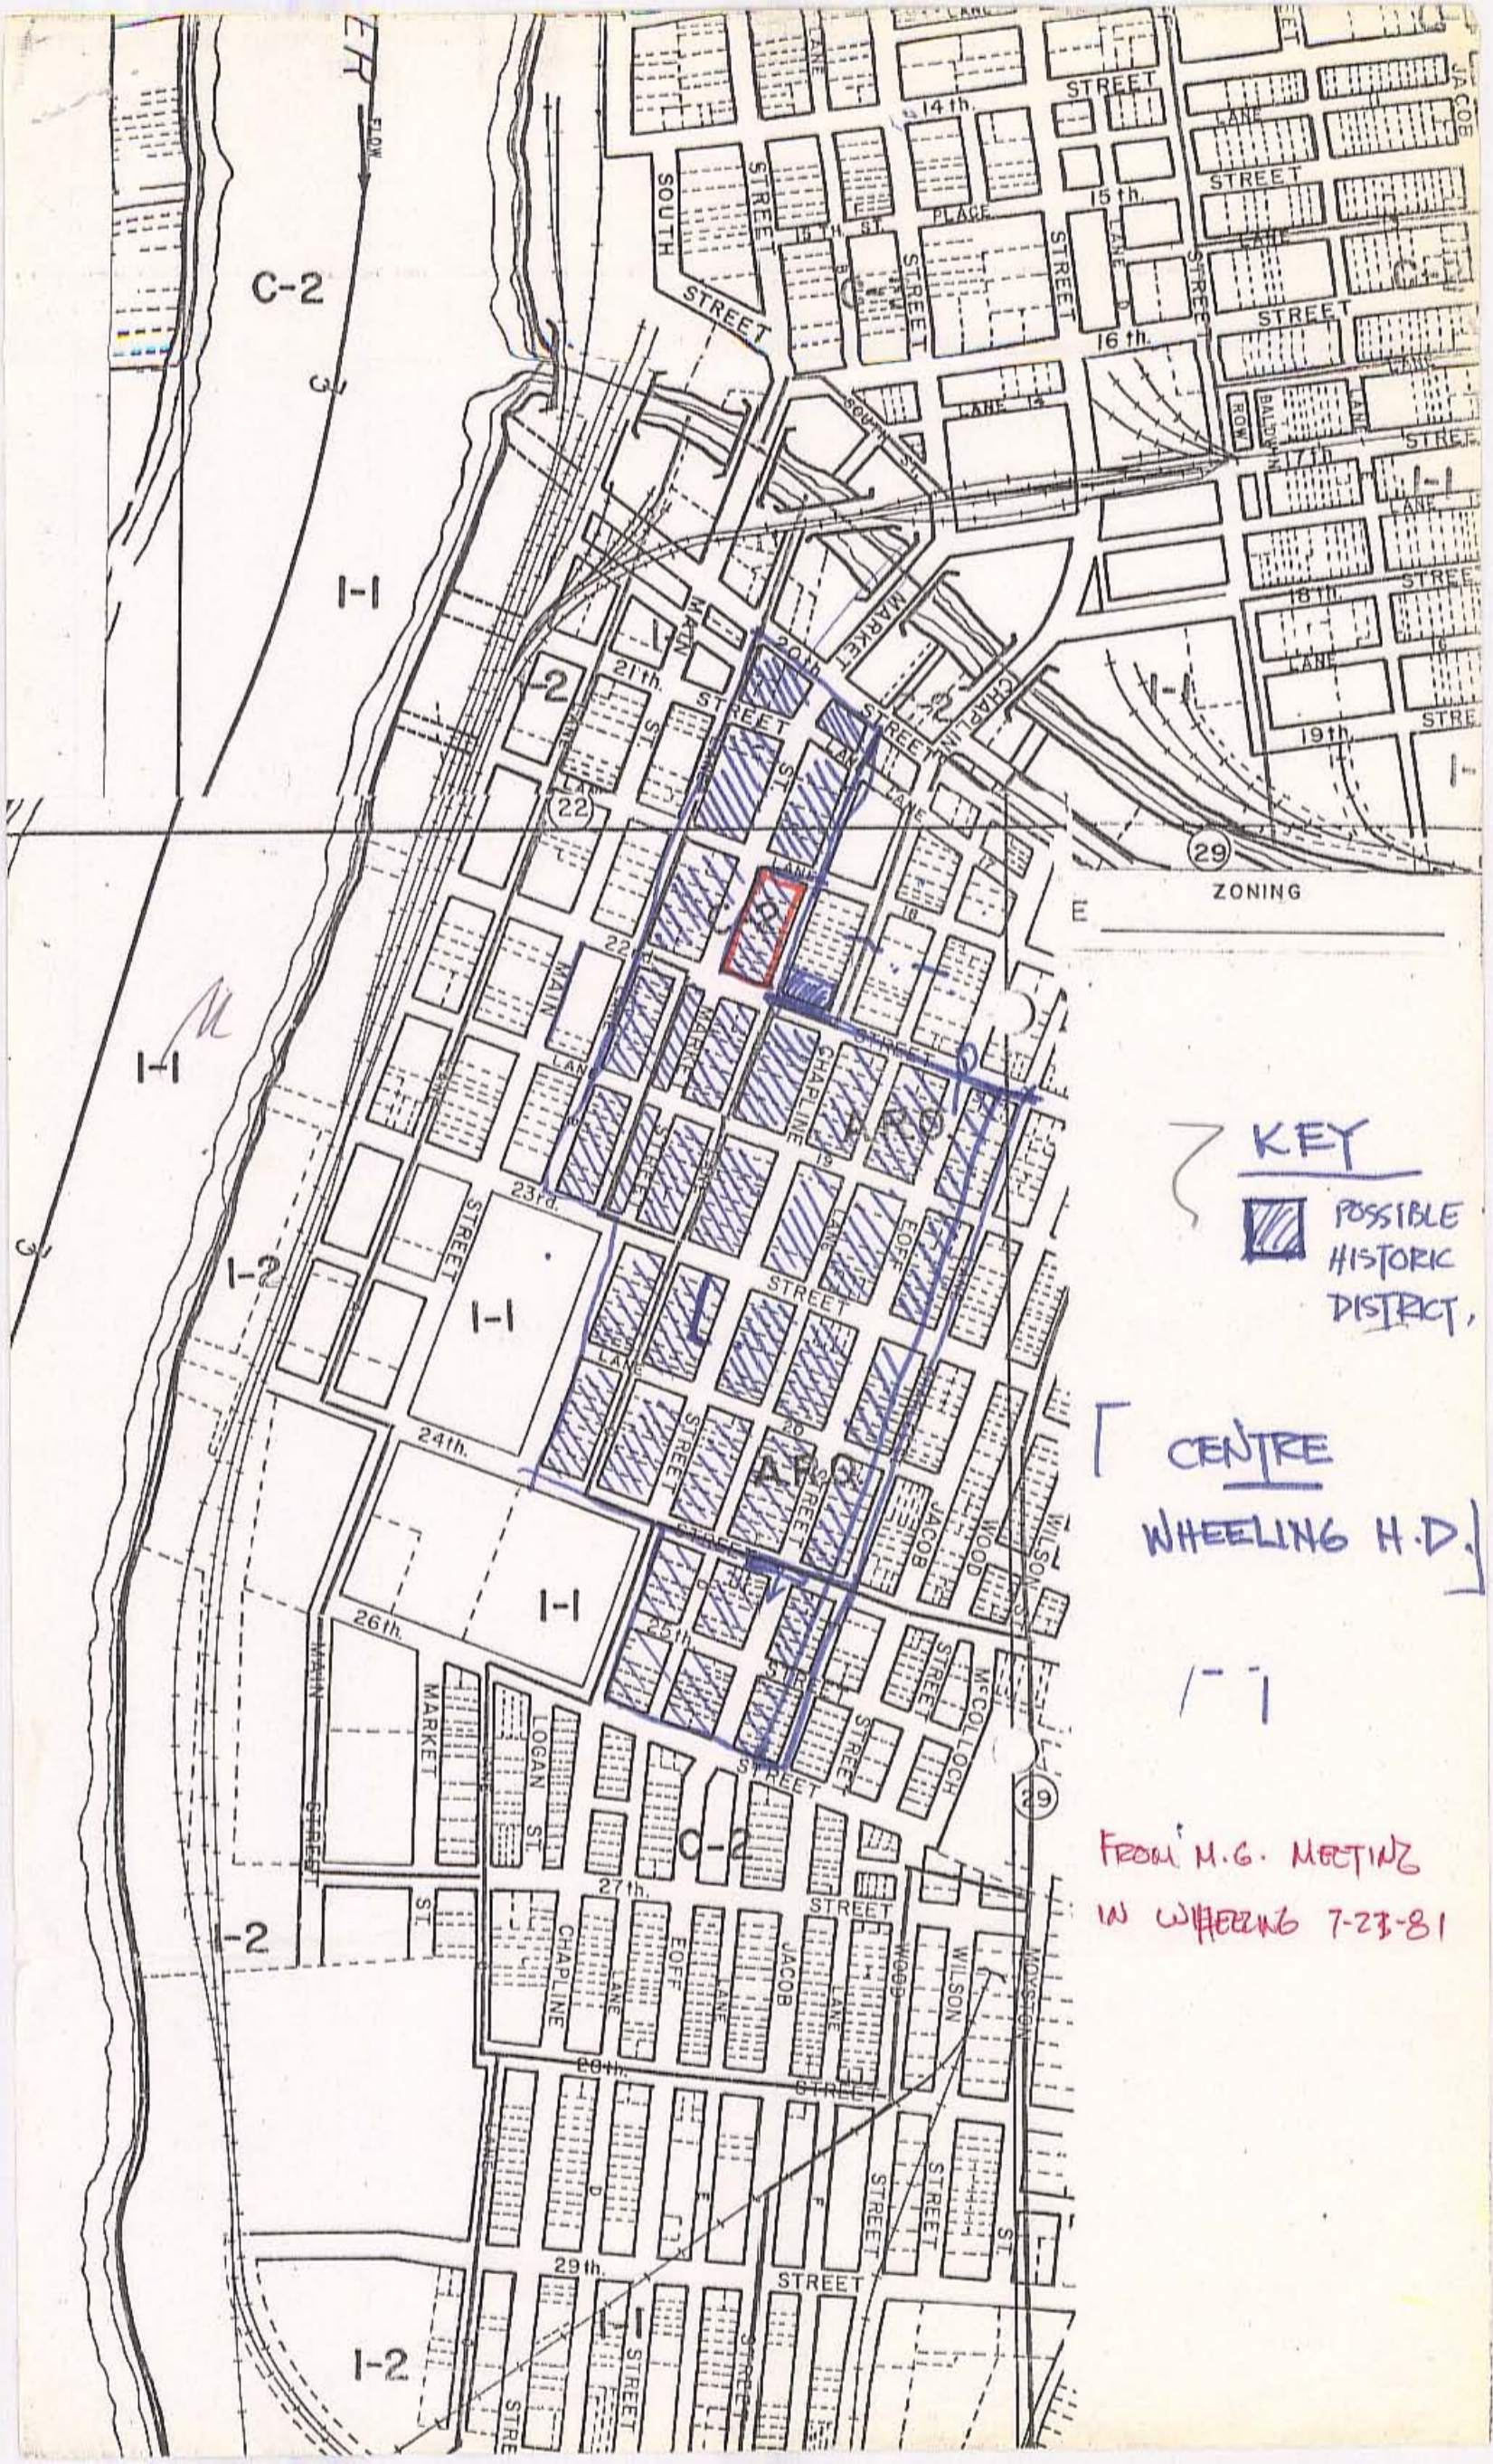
ER FLOW

C-2

I-1

I-1

I-2

I-2

I-2

I-1

I-1

I-2

JACOB

14th. STREET

LANE

STREET

15th.

SOUTH

STREET

PLACE

STREET

STREET

STREET

16th.

STREET

SOUTH ST.

LANE

17th.

STREET

18th.

LANE

19th.

STREET

20th.

MARKET

CHAPLINE

21th.

ST.

MAIN

STREET

LANE

22

29

ZONING

E

C-2

22d.

MAIN

LANE

MARKET

CHAPLINE

STREET

A.R.O.

23rd.

STREET

EOFF

STREET

LANE

24th.

STREET

A.R.O.

JACOB

WOOD

WILSON

26th.

MAIN

MARKET

LOGAN ST.

25th.

STREET

McCOLLOCH

29

C-2

STREET

27th.

STREET

ST.

CHAPLINE

EOFF

LANE

JACOB

LANE

WOOD

WILSON

28th.

STREET

STREET

STREET

STREET

29th.

STREET

I-1

STREET

KEY

POSSIBLE HISTORIC DISTRICT.

[ CENTRE WHEELING H.D. ]

FROM M.G. MEETING IN WHEELING 7-23-81